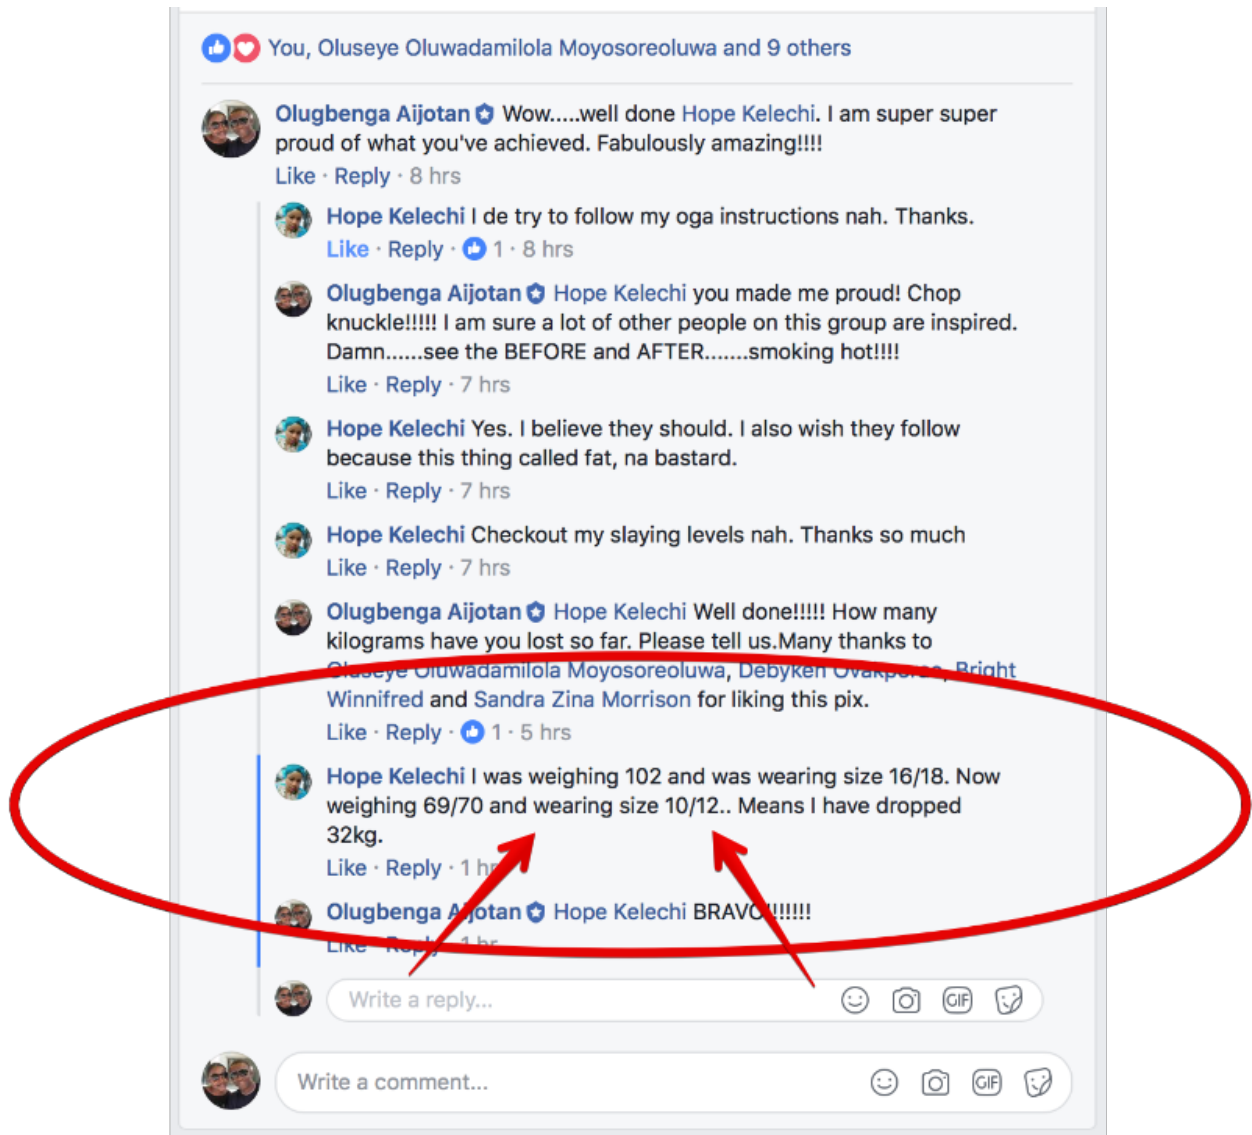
You, Oluseyе Oluwadamilola Moyosoreoluwa and 9 others

Olugbenga Aijotan Wow.....well done Hope Kelechi. I am super super proud of what you've achieved. Fabulously amazing!!!!
Like · Reply · 8 hrs

Hope Kelechi I de try to follow my oga instructions nah. Thanks.
Like · Reply · 1 · 8 hrs

Olugbenga Aijotan Hope Kelechi you made me proud! Chop knuckle!!!!! I am sure a lot of other people on this group are inspired. Damn......see the BEFORE and AFTER.......smoking hot!!!!
Like · Reply · 7 hrs

Hope Kelechi Yes. I believe they should. I also wish they follow because this thing called fat, na bastard.
Like · Reply · 7 hrs

Hope Kelechi Checkout my slaying levels nah. Thanks so much
Like · Reply · 7 hrs

Olugbenga Aijotan Hope Kelechi Well done!!!!! How many kilograms have you lost so far. Please tell us.Many thanks to Oluseye Oluwadamilola Moyosoreoluwa, Debyken Ovakporoe, Bright Winnifred and Sandra Zina Morrison for liking this pix.
Like · Reply · 1 · 5 hrs

Hope Kelechi I was weighing 102 and was wearing size 16/18. Now weighing 69/70 and wearing size 10/12.. Means I have dropped 32kg.
Like · Reply · 1 hr

Olugbenga Aijotan Hope Kelechi BRAVO!!!!!!
Like · Reply · 1 hr

Write a reply...

Write a comment...